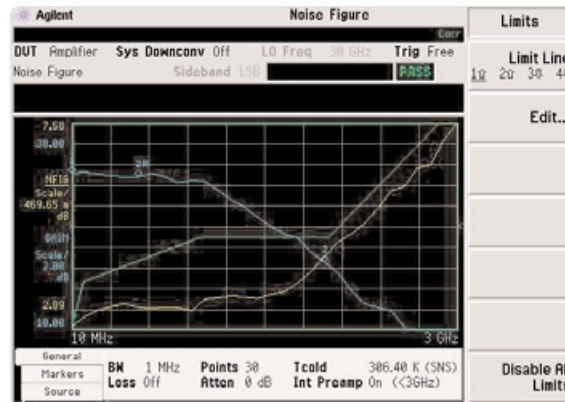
Agilent
Noise Figure
Corr
DUT Amplifier Sys Downconv Off LO Freq 30 GHz Trig Free
Noise Figure Sideband LSB PASS

Limits
Limit Line
1☐ 2☐ 3☐ 4☐
Edit...

7.50
30.00
NFIG
Scale/
469.65 m
dB
GAIN
Scale/
2.00
dB
2.09
10.00
1R
2R
1
2
10 MHz
3 GHz

General
Markers
Source
BW 1 MHz Points 30 Tcold 306.40 K (SNS)
Loss Off Atten 0 dB Int Preamp On (<3GHz)

Disable All
Limits